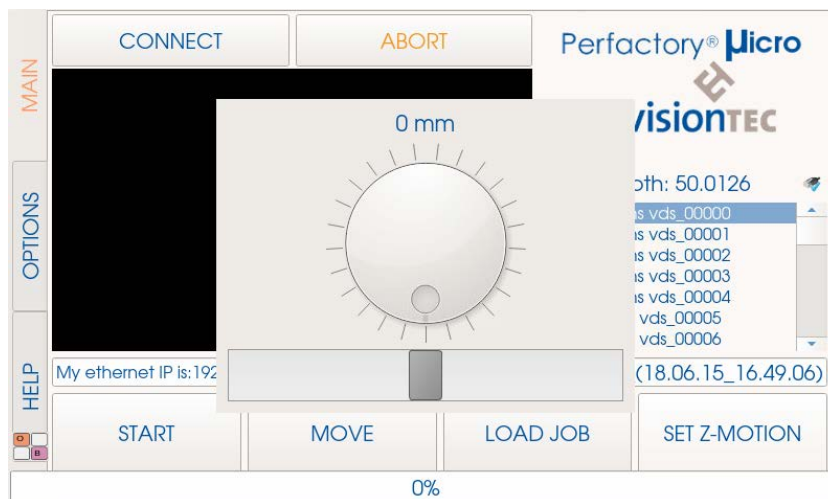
MAIN

OPTIONS

HELP

CONNECT

ABORT

Perfactory® Micro

visionTEC

0 mm

oth: 50.0126

s vds_00000
s vds_00001
s vds_00002
s vds_00003
s vds_00004
vds_00005
vds_00006

My ethernet IP is:192

(18.06.15_16.49.06)

O
B

START

MOVE

LOAD JOB

SET Z-MOTION

0%